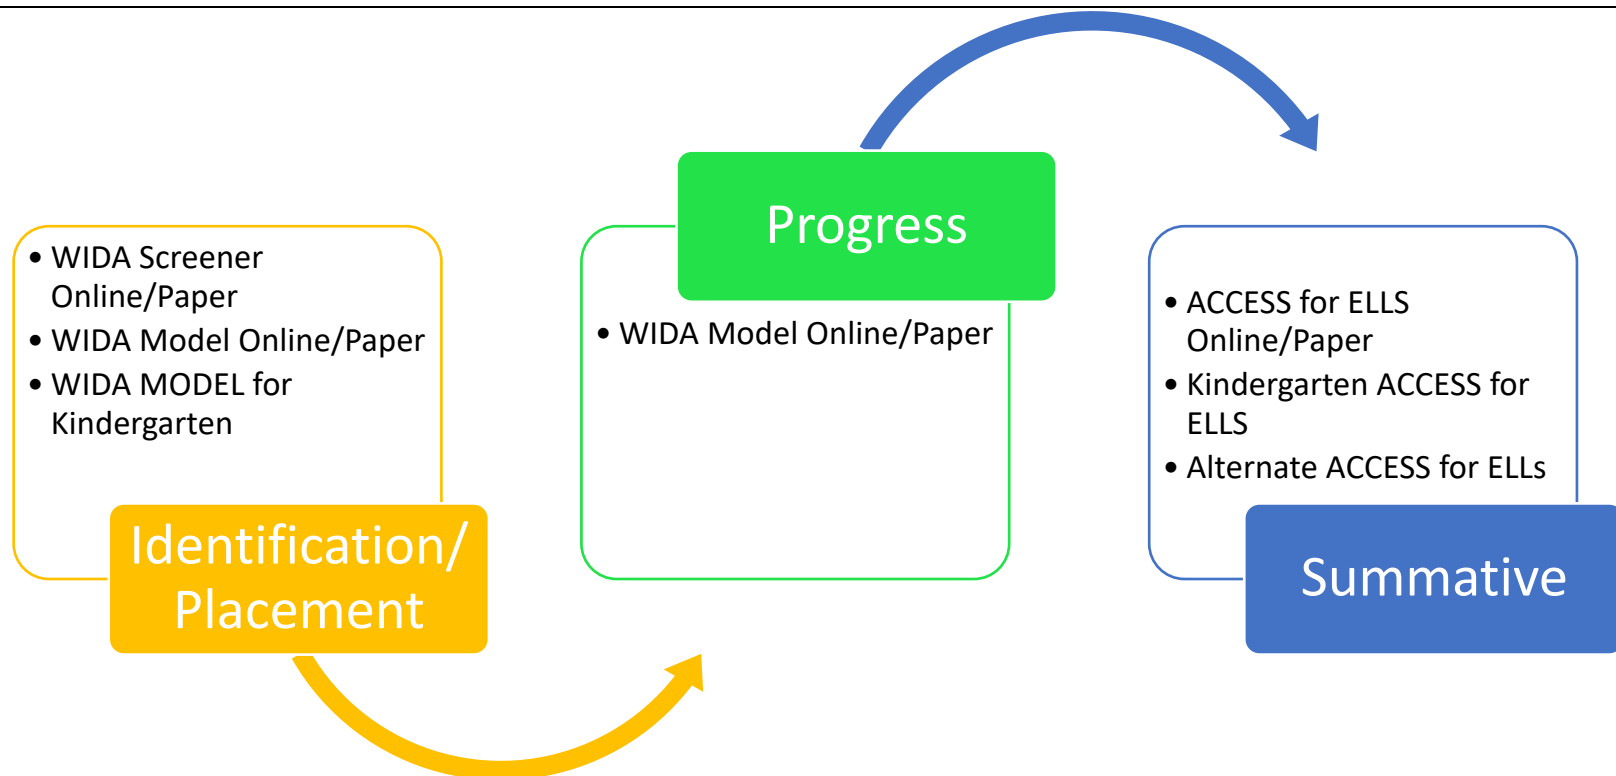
- WIDA Screener Online/Paper
- WIDA Model Online/Paper
- WIDA MODEL for Kindergarten

Identification/ Placement

Progress

- WIDA Model Online/Paper

- ACCESS for ELLS Online/Paper
- Kindergarten ACCESS for ELLS
- Alternate ACCESS for ELLs

Summative